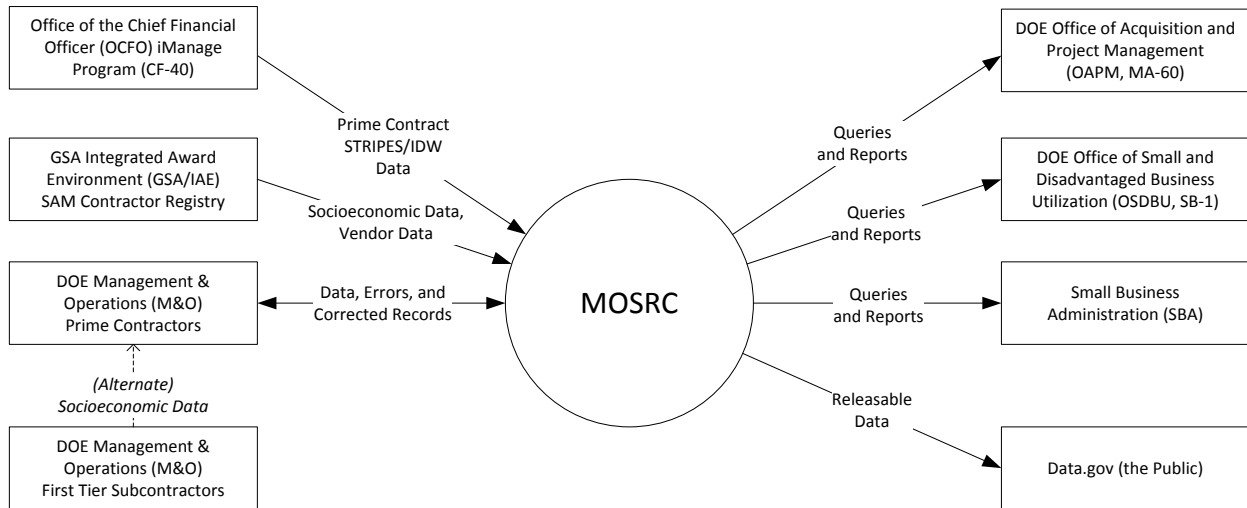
Office of the Chief Financial Officer (OCFO) iManage Program (CF-40)

Prime Contract STRIPES/IDW Data

GSA Integrated Award Environment (GSA/IAE) SAM Contractor Registry

Socioeconomic Data, Vendor Data

DOE Management & Operations (M&O) Prime Contractors

Data, Errors, and Corrected Records

(Alternate) Socioeconomic Data

DOE Management & Operations (M&O) First Tier Subcontractors

MOSRC

Queries and Reports

DOE Office of Acquisition and Project Management (OAPM, MA-60)

Queries and Reports

DOE Office of Small and Disadvantaged Business Utilization (OSDBU, SB-1)

Queries and Reports

Small Business Administration (SBA)

Releasable Data

Data.gov (the Public)